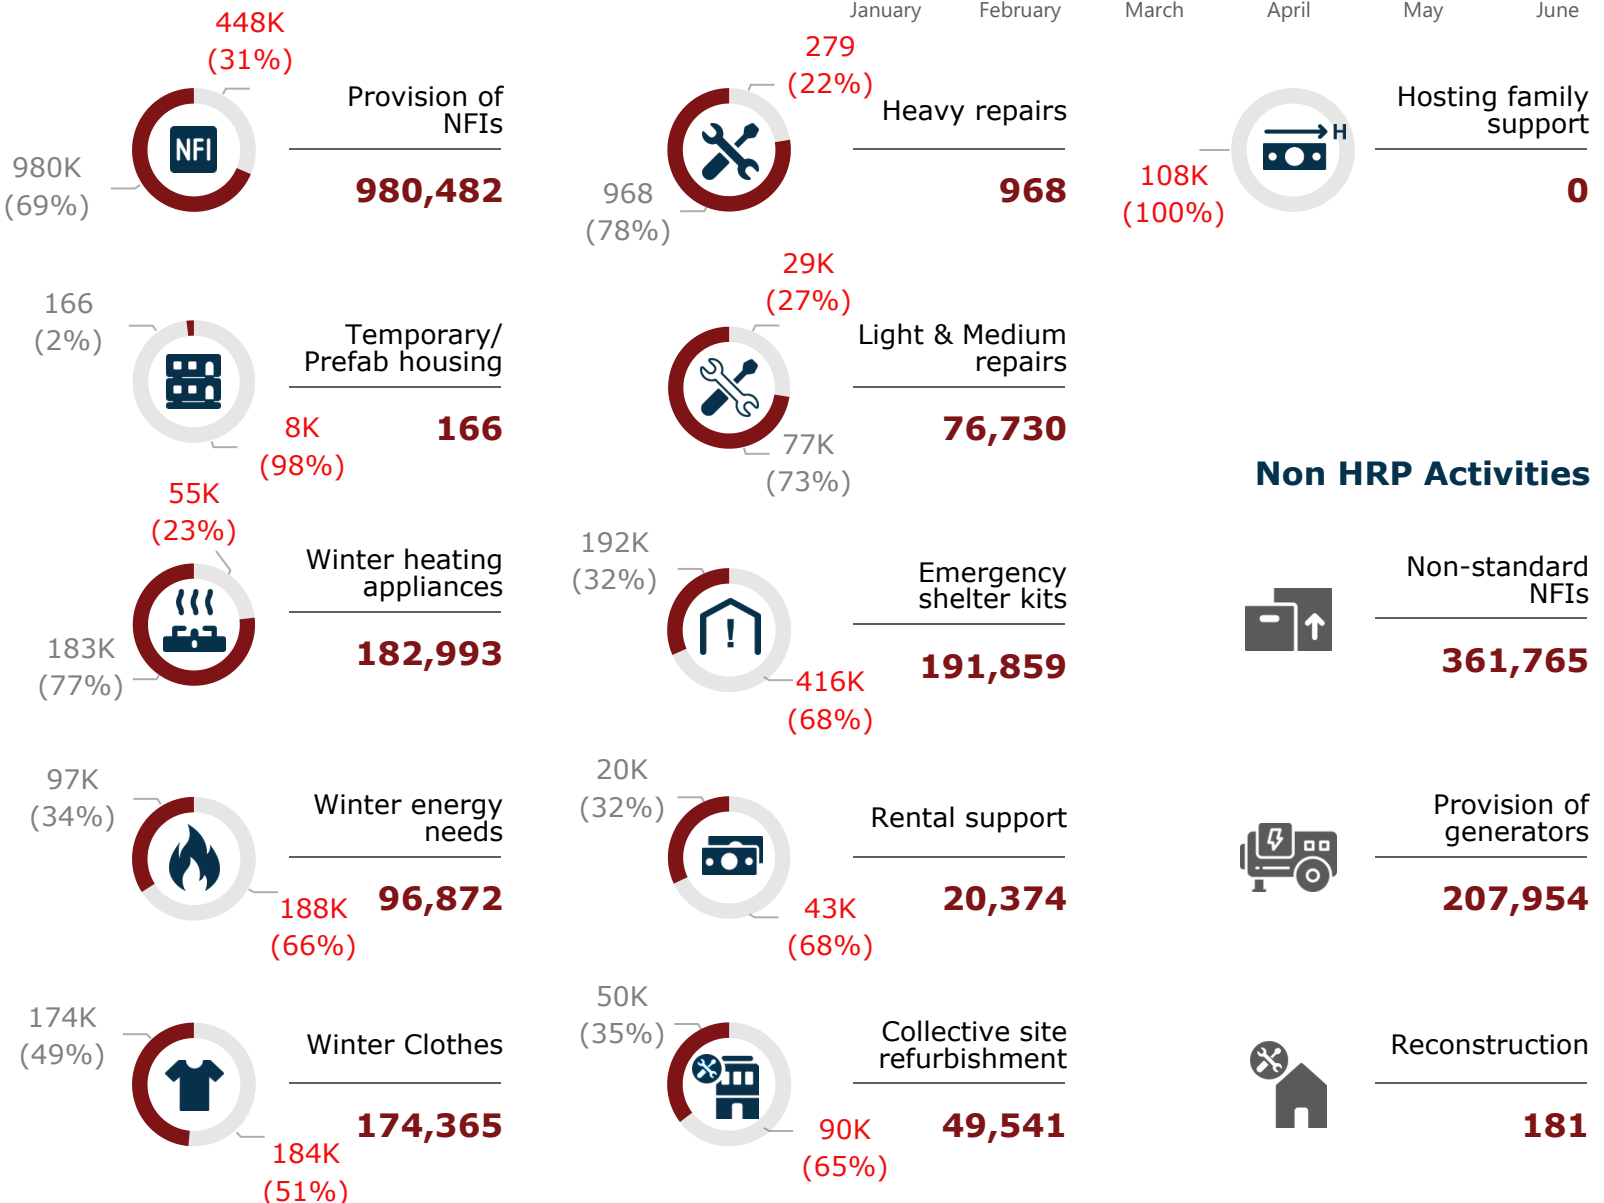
January February March April May June

448K
(31%)
NFI
980K
(69%)
Provision of NFIs
980,482

279
(22%)
968
(78%)
Heavy repairs
968

H
108K
(100%)
Hosting family support
0

166
(2%)
8K
(98%)
Temporary/ Prefab housing
166

29K
(27%)
77K
(73%)
Light & Medium repairs
76,730

Non HRP Activities

55K
(23%)
183K
(77%)
Winter heating appliances
182,993

192K
(32%)
416K
(68%)
Emergency shelter kits
191,859

Non-standard NFIs
361,765

97K
(34%)
188K
(66%)
Winter energy needs
96,872

20K
(32%)
43K
(68%)
Rental support
20,374

Provision of generators
207,954

174K
(49%)
184K
(51%)
Winter Clothes
174,365

50K
(35%)
90K
(65%)
Collective site refurbishment
49,541

Reconstruction
181